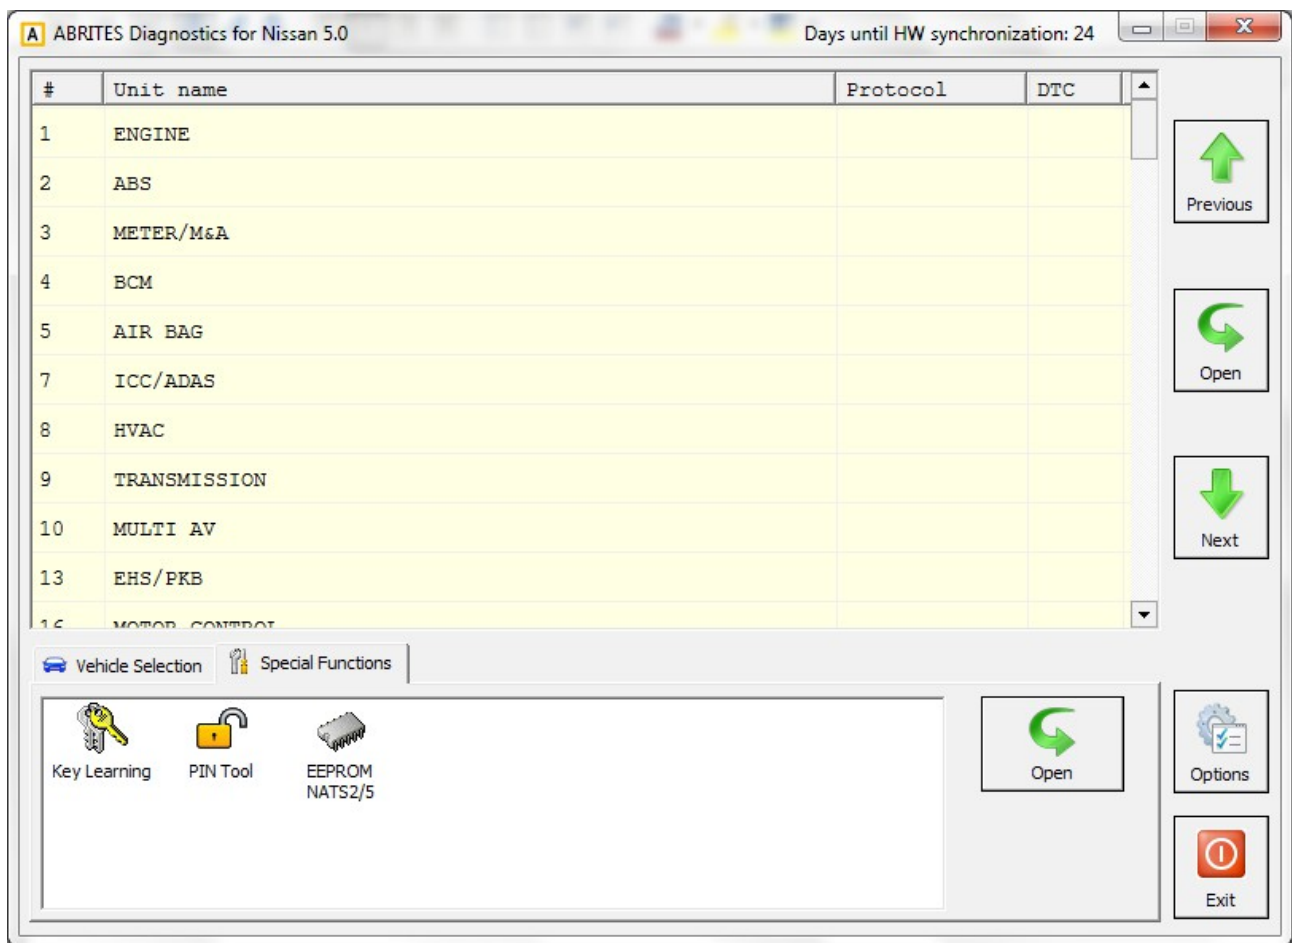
A ABRITES Diagnostics for Nissan 5.0

Days until HW synchronization: 24

| # | Unit name | Protocol | DTC |
|---|---|---|---|
| 1 | ENGINE | | |
| 2 | ABS | | |
| 3 | METER/M&A | | |
| 4 | BCM | | |
| 5 | AIR BAG | | |
| 7 | ICC/ADAS | | |
| 8 | HVAC | | |
| 9 | TRANSMISSION | | |
| 10 | MULTI AV | | |
| 13 | EHS/PKB | | |
| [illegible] | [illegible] | | |

Previous

Open

Next

Vehicle Selection

Special Functions

Key Learning

PIN Tool

EEPROM NATS2/5

Open

Options

Exit